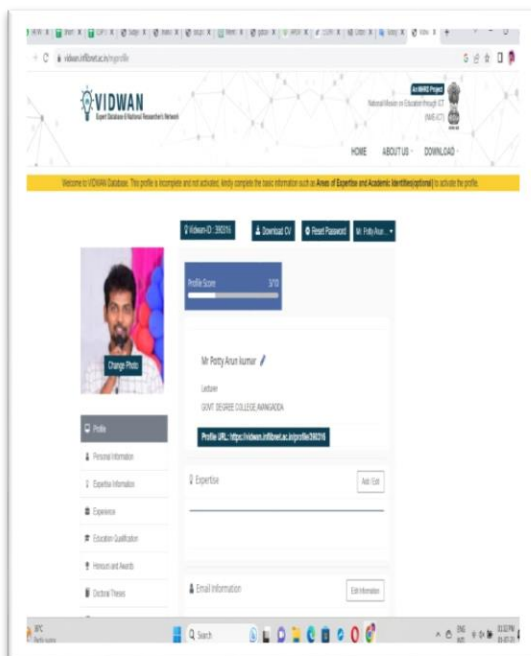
vidwan.inflibnet.ac.in/myprofile

VIDWAN
Expert Database & National Researcher's Network

An NMEICT Project
National Mission on Education through ICT (NMEICT)

HOME ABOUT US DOWNLOAD

Welcome to VIDWAN Database. This profile is incomplete and not activated. Kindly complete the basic information such as Areas of Expertise and Academic Identities(optional) to activate the profile.

Vidwan-ID : 390316 Download CV Reset Password Mr. Potty Arun

Profile Score 3/10

Change Photo

Mr Potty Arun kumar

Lecturer

GOVT DEGREE COLLEGE AVANIGADDA

Profile URL : https://vidwan.inflibnet.ac.in/profile/390316

Profile
Personal Information
Expertise Information
Experience
Education Qualification
Honours and Awards
Doctoral Theses

Expertise Add / Edit

Email Information Edit Information

Search

ENG
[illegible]